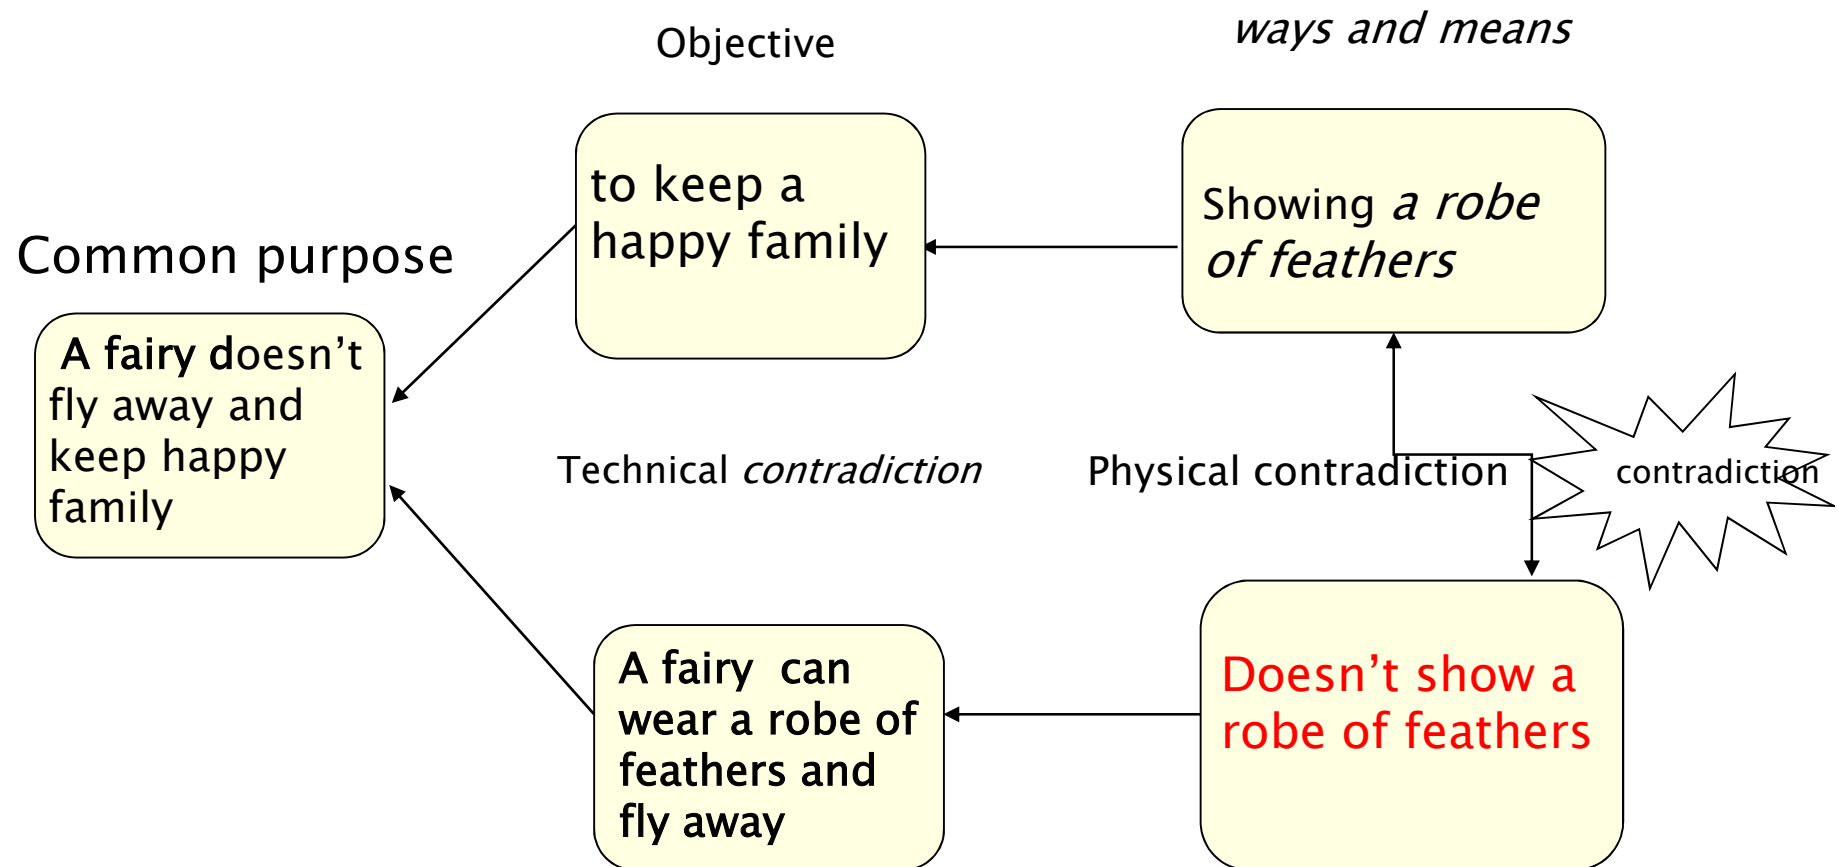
Objective

ways and means

Common purpose

to keep a happy family

Showing *a robe of feathers*

A fairy doesn't fly away and keep happy family

Technical *contradiction*

Physical contradiction

contradiction

A fairy can wear a robe of feathers and fly away

Doesn't show a robe of feathers